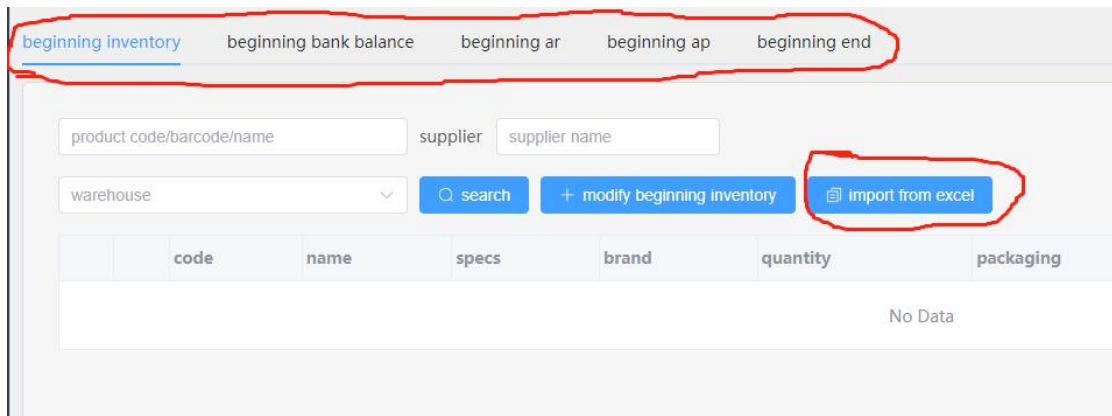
beginning inventory beginning bank balance beginning ar beginning ap beginning end

product code/barcode/name supplier supplier name

warehouse search + modify beginning inventory import from excel

| | | code | name | specs | brand | quantity | packaging |
|---|---|---|---|---|---|---|---|

No Data